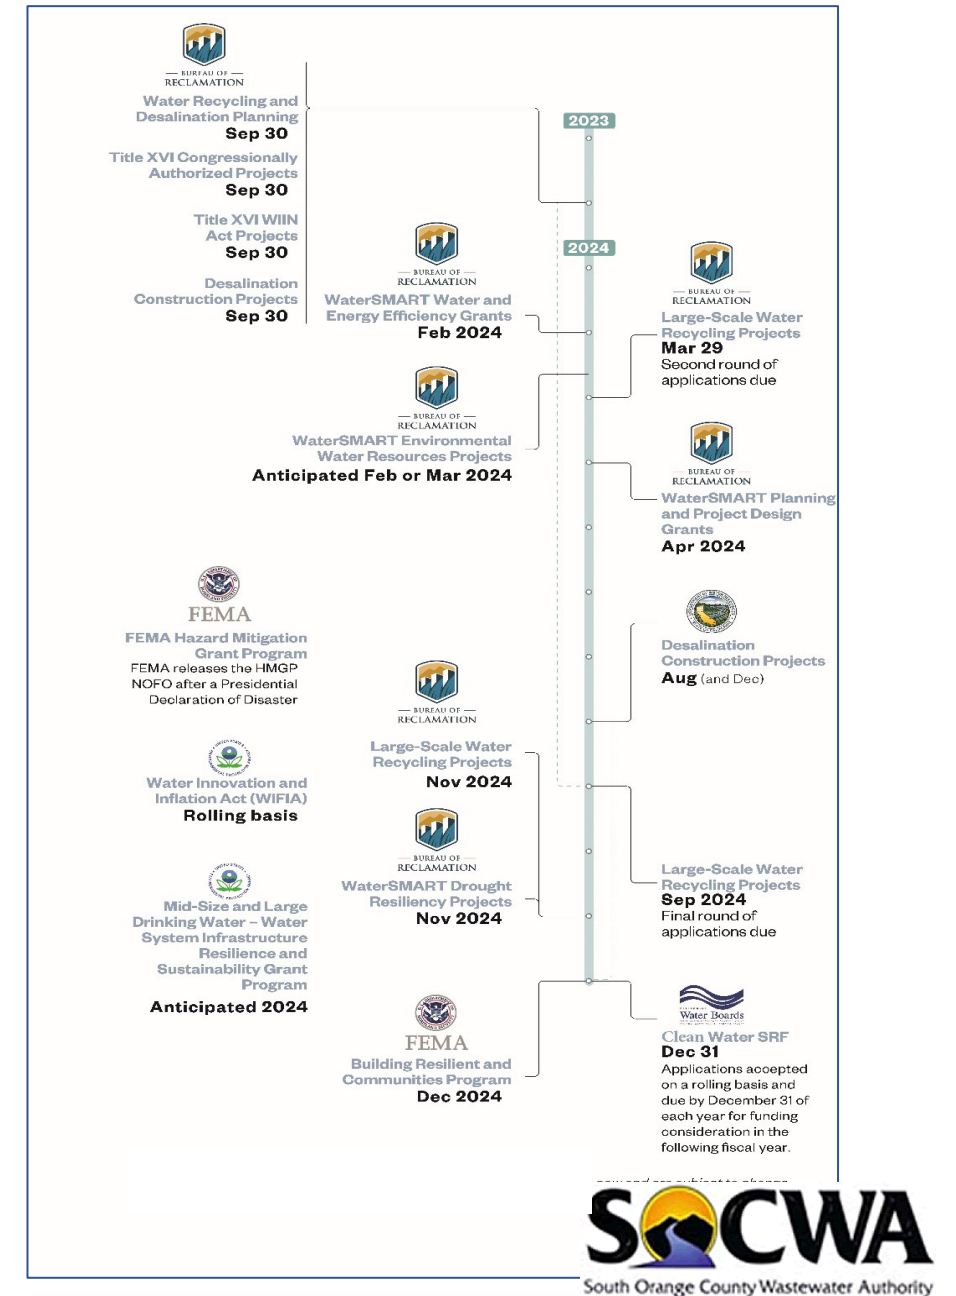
BUREAU OF RECLAMATION

Water Recycling and Desalination Planning
Sep 30

Title XVI Congressionally Authorized Projects
Sep 30

Title XVI WIIN Act Projects
Sep 30

Desalination Construction Projects
Sep 30

2023

2024

BUREAU OF RECLAMATION
WaterSMART Water and Energy Efficiency Grants
Feb 2024

BUREAU OF RECLAMATION
Large-Scale Water Recycling Projects
Mar 29
Second round of applications due

BUREAU OF RECLAMATION
WaterSMART Environmental Water Resources Projects
Anticipated Feb or Mar 2024

BUREAU OF RECLAMATION
WaterSMART Planning and Project Design Grants
Apr 2024

FEMA
FEMA Hazard Mitigation Grant Program
FEMA releases the HMGP NOFO after a Presidential Declaration of Disaster

Desalination Construction Projects
Aug (and Dec)

BUREAU OF RECLAMATION
Large-Scale Water Recycling Projects
Nov 2024

Water Innovation and Inflation Act (WIFIA)
Rolling basis

BUREAU OF RECLAMATION
WaterSMART Drought Resiliency Projects
Nov 2024

Large-Scale Water Recycling Projects
Sep 2024
Final round of applications due

Mid-Size and Large Drinking Water – Water System Infrastructure Resilience and Sustainability Grant Program
Anticipated 2024

FEMA
Building Resilient and Communities Program
Dec 2024

Water Boards
Clean Water SRF
Dec 31
Applications accepted on a rolling basis and due by December 31 of each year for funding consideration in the following fiscal year.

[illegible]

SOCWA
South Orange County Wastewater Authority